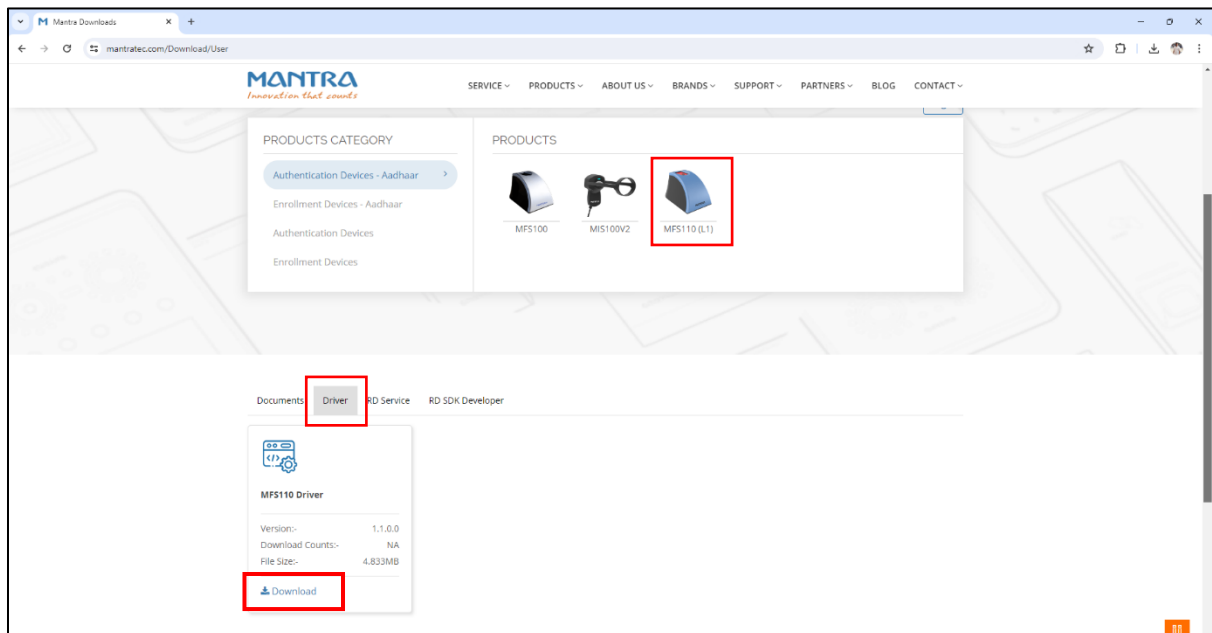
Mantra Downloads

mantratec.com/Download/User

MANTRA
Innovation that counts

SERVICE PRODUCTS ABOUT US BRANDS SUPPORT PARTNERS BLOG CONTACT

PRODUCTS CATEGORY

Authentication Devices - Aadhaar

Enrollment Devices - Aadhaar

Authentication Devices

Enrollment Devices

PRODUCTS

MFS100

MIS100V2

MFS110 (L1)

Documents Driver RD Service RD SDK Developer

MFS110 Driver

| Version:- | 1.1.0.0 |
|---|---|
| Download Counts:- | NA |
| File Size:- | 4.833MB |

Download